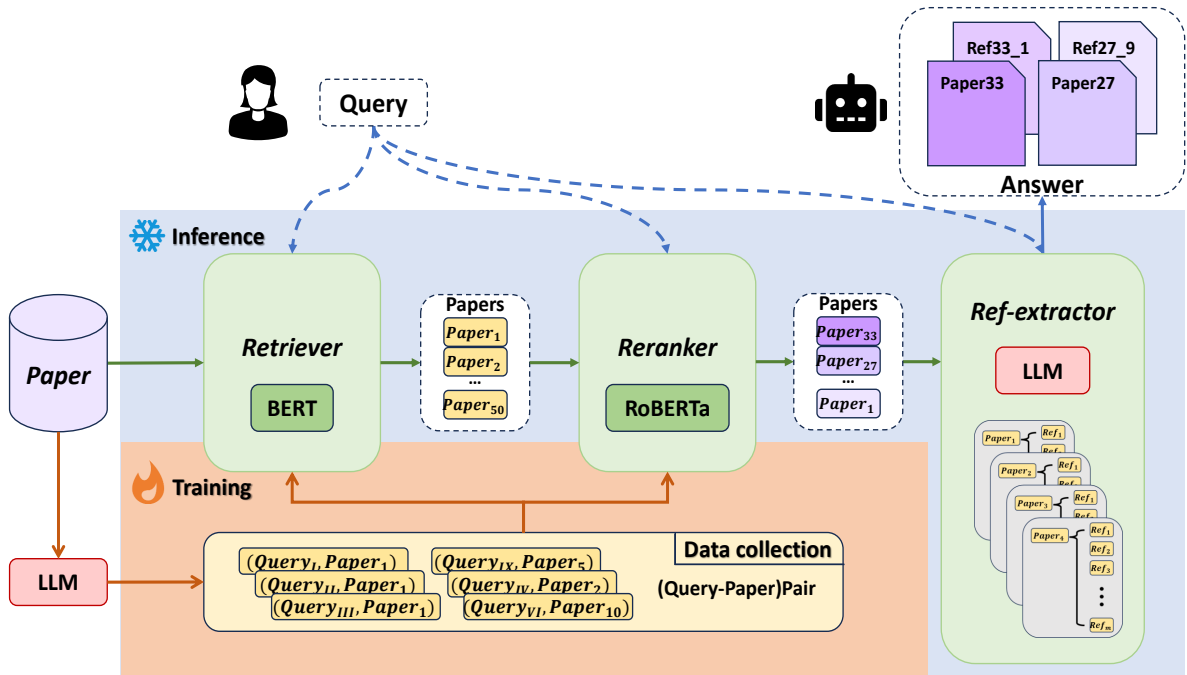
Ref33_1
Ref27_9
Paper33
Paper27
Answer

Query

Inference

Paper

Retriever

BERT

Papers
$Paper_1$
$Paper_2$
...
$Paper_{50}$

Reranker

RoBERTa

Papers
$Paper_{33}$
$Paper_{27}$
...
$Paper_1$

Ref-extractor

LLM

$Paper_1$ $Ref_1$
$Paper_2$ $Ref_1$
$Paper_3$ $Ref_1$
$Paper_4$ $Ref_1$ $Ref_2$ $Ref_3$ ... $Ref_m$

Training

LLM

Data collection
$(Query_I, Paper_1)$
$(Query_{II}, Paper_1)$
$(Query_{III}, Paper_1)$
$(Query_{IX}, Paper_5)$
$(Query_{IV}, Paper_2)$
$(Query_{VI}, Paper_{10})$
(Query-Paper)Pair